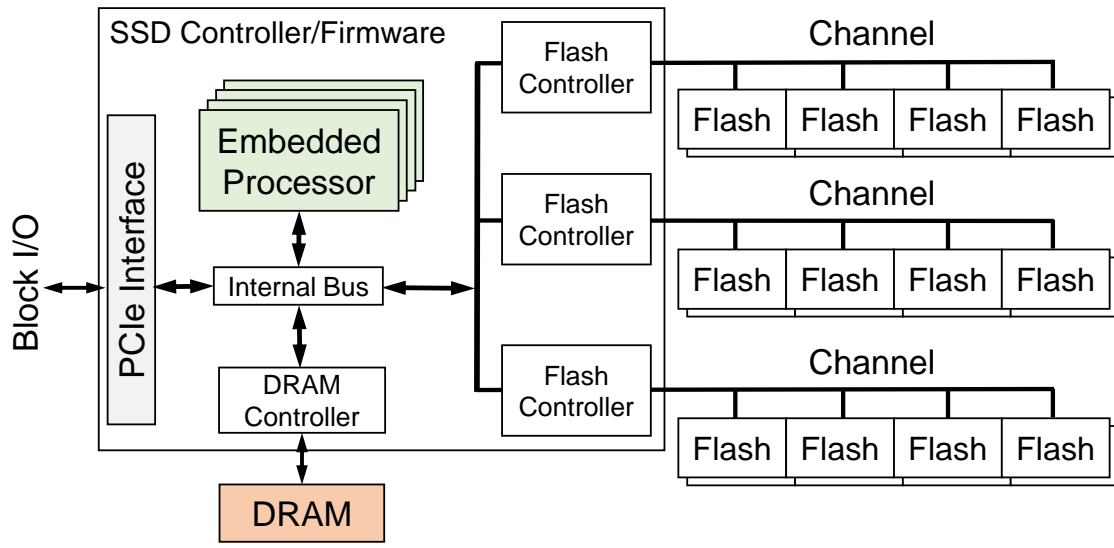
SSD Controller/Firmware

Block I/O

PCIe Interface

Embedded Processor

Internal Bus

DRAM Controller

DRAM

Flash Controller

Flash Controller

Flash Controller

Channel

Flash Flash Flash Flash

Channel

Flash Flash Flash Flash

Channel

Flash Flash Flash Flash